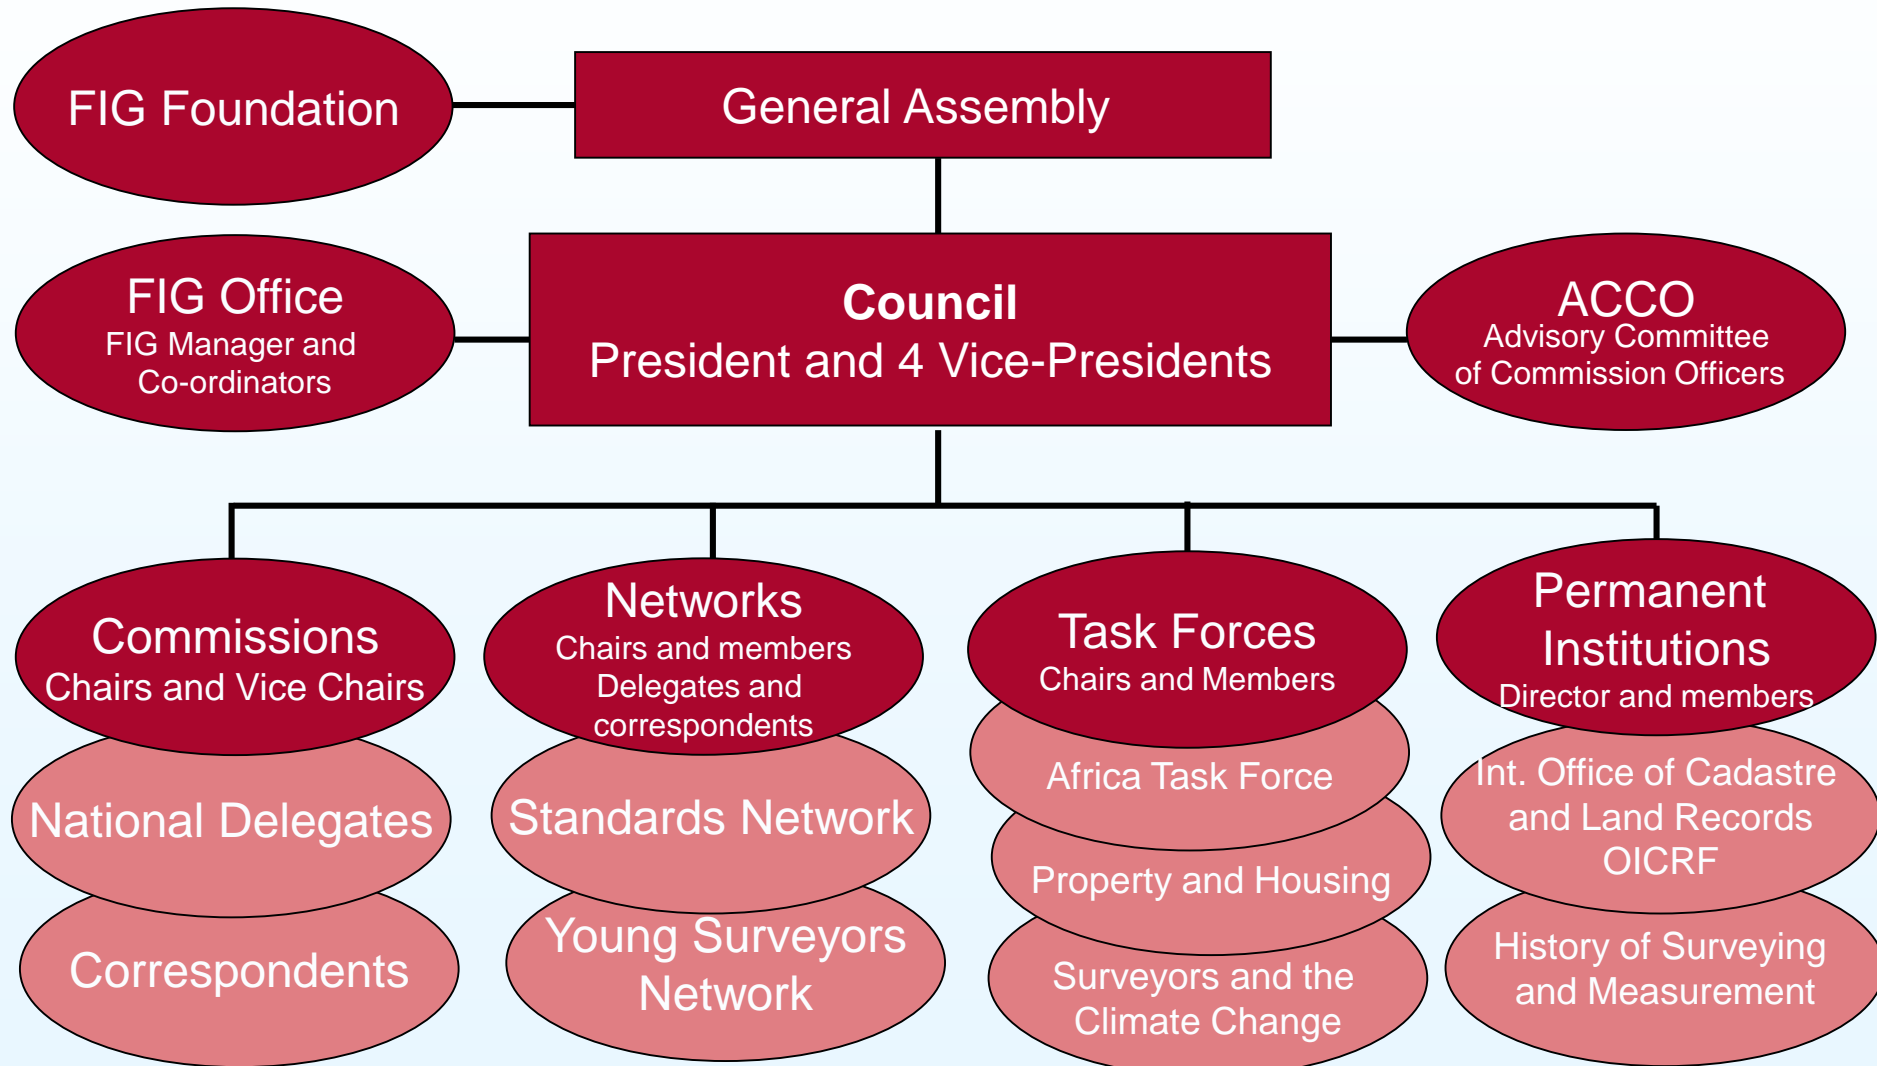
FIG Foundation

General Assembly

FIG Office
FIG Manager and Co-ordinators

Council
President and 4 Vice-Presidents

ACCO
Advisory Committee of Commission Officers

Commissions
Chairs and Vice Chairs

National Delegates

Correspondents

Networks
Chairs and members Delegates and correspondents

Standards Network

Young Surveyors Network

Task Forces
Chairs and Members

Africa Task Force

Property and Housing

Surveyors and the Climate Change

Permanent Institutions
Director and members

Int. Office of Cadastre and Land Records OICRF

History of Surveying and Measurement